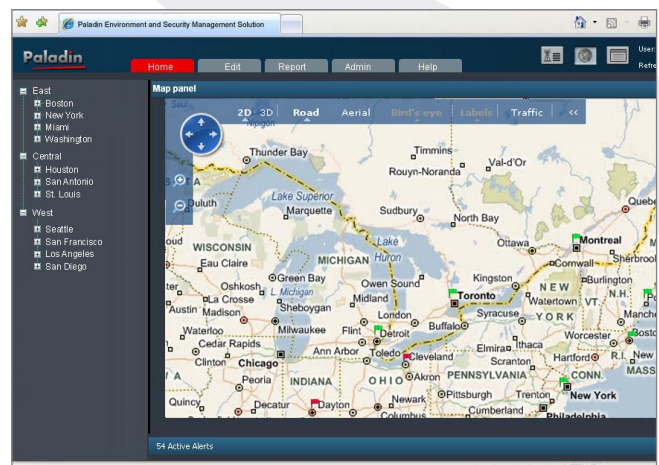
Paladin Environment and Security Management Solution

Paladin

Home Edit Report Admin Help

User:
Refre

East
Boston
New York
Miami
Washington
Central
Houston
San Antonio
St. Louis
West
Seattle
San Francisco
Los Angeles
San Diego

Map panel

2D 3D Road Aerial Bird's eye Labels Traffic <<

Thunder Bay
Nipigon
Timmins
Rouyn-Noranda
Val-d'Or
Lake Superior
Duluth
Marquette
Sudbury
North Bay
Quebec
Ottawa
Montreal
Cornwall
Sherbrooke
WISCONSIN
MICHIGAN
Lake Huron
Eau Claire
Green Bay
Owen Sound
Kingston
Burlington
Oshkosh
L. Michigan
Toronto
NEW
Watertown
VT.
N.H.
La Crosse
Midland
Austin
Madison
Sheboygan
London
Syracuse
YORK
Waterloo
Milwaukee
Flint
Detroit
Buffalo
Worcester
Boston
Cedar Rapids
Ann Arbor
Toledo
Cleveland
Elmira
Ithaca
Hartford
R.I.
New
Clinton
Chicago
Scranton
CONN.
MASS
Peoria
INDIANA
OHIO
Akron
PENNSYLVANIA
Quincy
Decatur
Dayton
Newark
Pittsburgh
Trenton
New York
Columbus
Cumberland
Philadelphia

54 Active Alerts